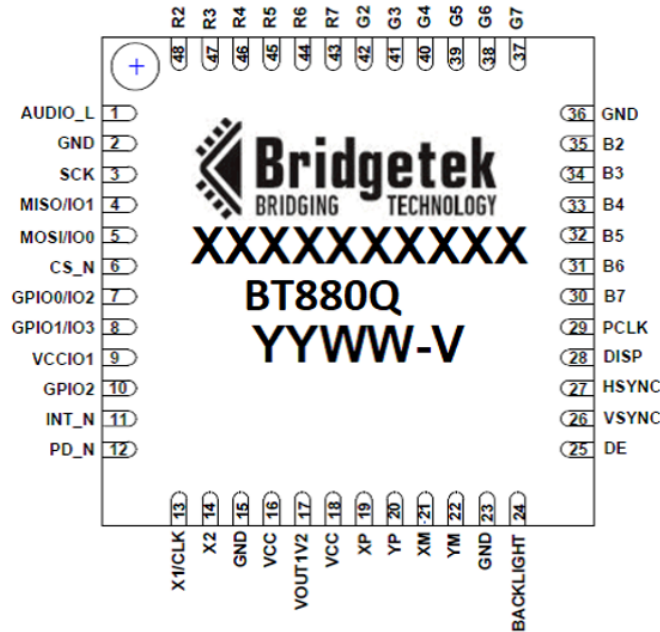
R2 R3 R4 R5 R6 R7 G2 G3 G4 G5 G6 G7
48 47 46 45 44 43 42 41 40 39 38 37

AUDIO_L 1
GND 2
SCK 3
MISO/IO1 4
MOSI/IO0 5
CS_N 6
GPIO0/IO2 7
GPIO1/IO3 8
VCCIO1 9
GPIO2 10
INT_N 11
PD_N 12

Bridgetek
BRIDGING TECHNOLOGY
XXXXXXXXXX
BT880Q
YYWW-V

36 GND
35 B2
34 B3
33 B4
32 B5
31 B6
30 B7
29 PCLK
28 DISP
27 HSYNC
26 VSYNC
25 DE

13 14 15 16 17 18 19 20 21 22 23 24
X1/CLK X2 GND VCC VOUT1V2 VCC XP YP XM YM GND BACKLIGHT